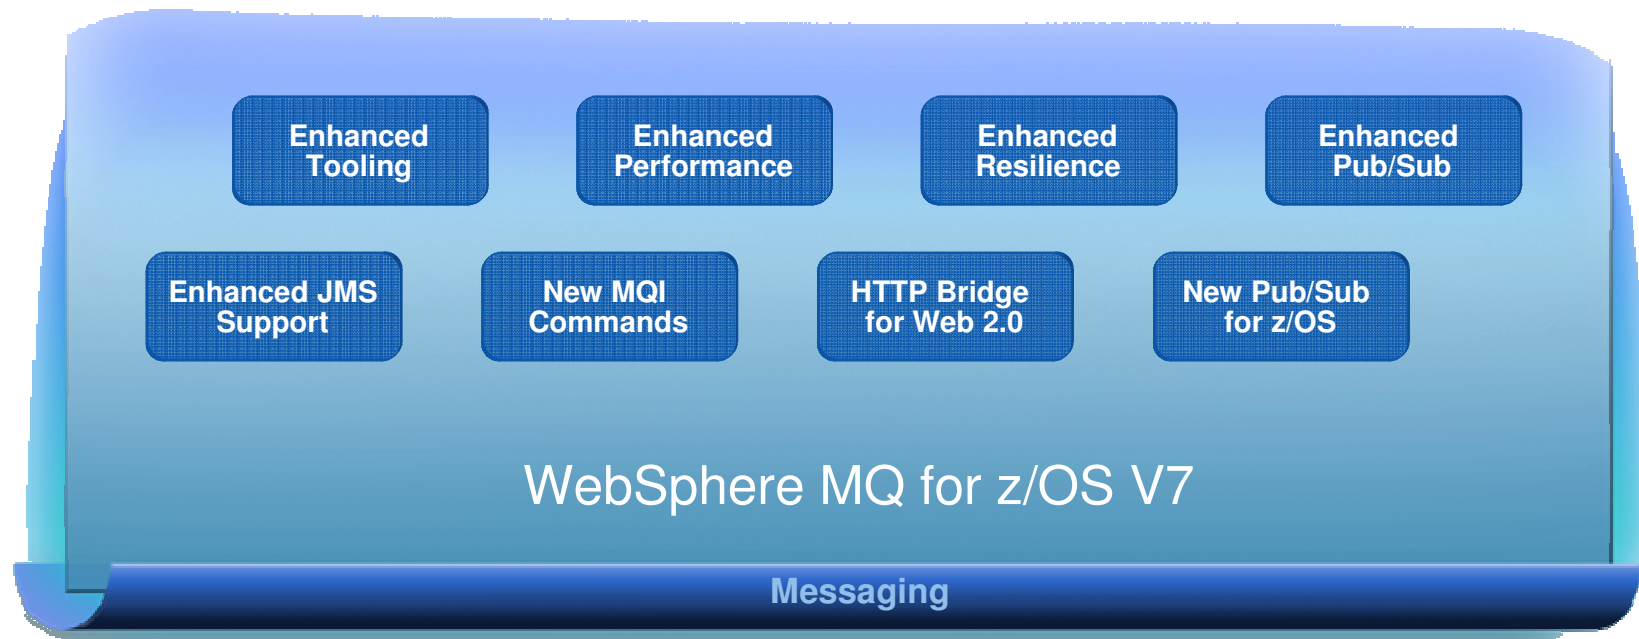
Enhanced Tooling

Enhanced Performance

Enhanced Resilience

Enhanced Pub/Sub

Enhanced JMS Support

New MQI Commands

HTTP Bridge for Web 2.0

New Pub/Sub for z/OS

WebSphere MQ for z/OS V7

Messaging